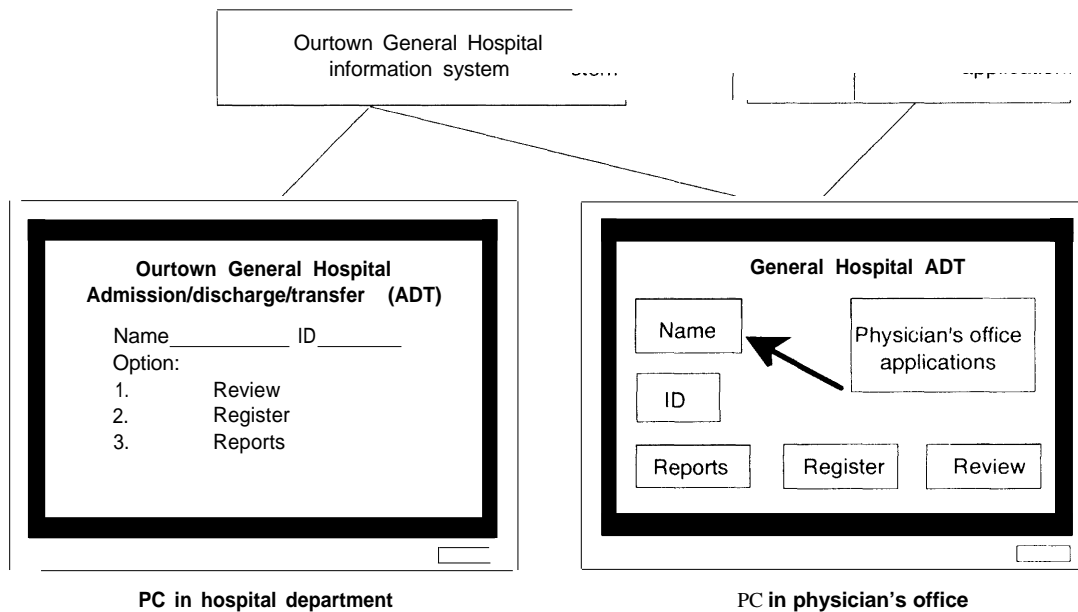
Ourtown General Hospital information system

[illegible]

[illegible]

Ourtown General Hospital
Admission/discharge/transfer (ADT)

Name__________ ID_______
Option:
1. Review
2. Register
3. Reports

PC in hospital department

General Hospital ADT

Name

Physician's office applications

ID

Reports

Register

Review

PC in physician's office